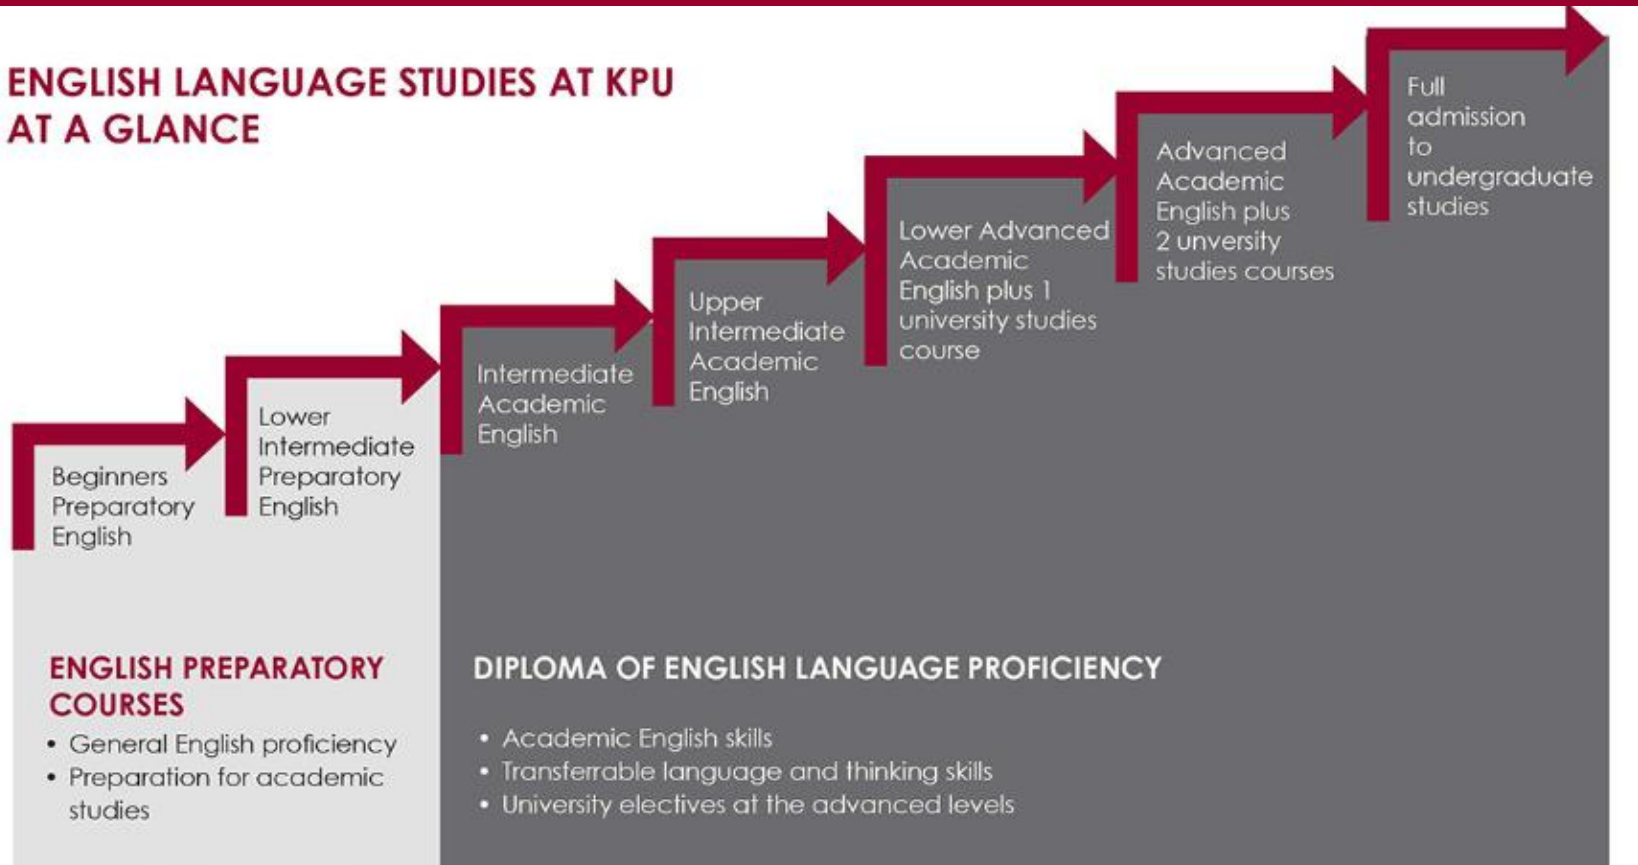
ENGLISH LANGUAGE STUDIES AT KPU AT A GLANCE

Beginners Preparatory English

Lower Intermediate Preparatory English

Intermediate Academic English

Upper Intermediate Academic English

Lower Advanced Academic English plus 1 university studies course

Advanced Academic English plus 2 unversity studies courses

Full admission to undergraduate studies

ENGLISH PREPARATORY COURSES
• General English proficiency
• Preparation for academic studies

DIPLOMA OF ENGLISH LANGUAGE PROFICIENCY
• Academic English skills
• Transferrable language and thinking skills
• University electives at the advanced levels